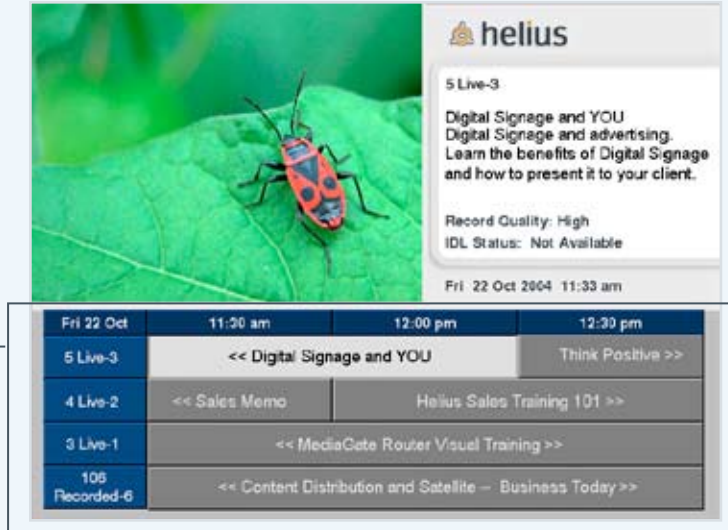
helius

5 Live-3

Digital Signage and YOU
Digital Signage and advertising. Learn the benefits of Digital Signage and how to present it to your client.

Record Quality: High
IDL Status: Not Available

Fri 22 Oct 2004 11:33 am

| Fri 22 Oct | 11:30 am | 12:00 pm | 12:30 pm |
|---|---|---|---|
| 5 Live-3 | << Digital Signage and YOU | | Think Positive >> |
| 4 Live-2 | << Sales Memo | Helius Sales Training 101 >> | |
| 3 Live-1 | << MediaGate Router Visual Training >> | | |
| 106 Recorded-6 | << Content Distribution and Satellite – Business Today >> | | |